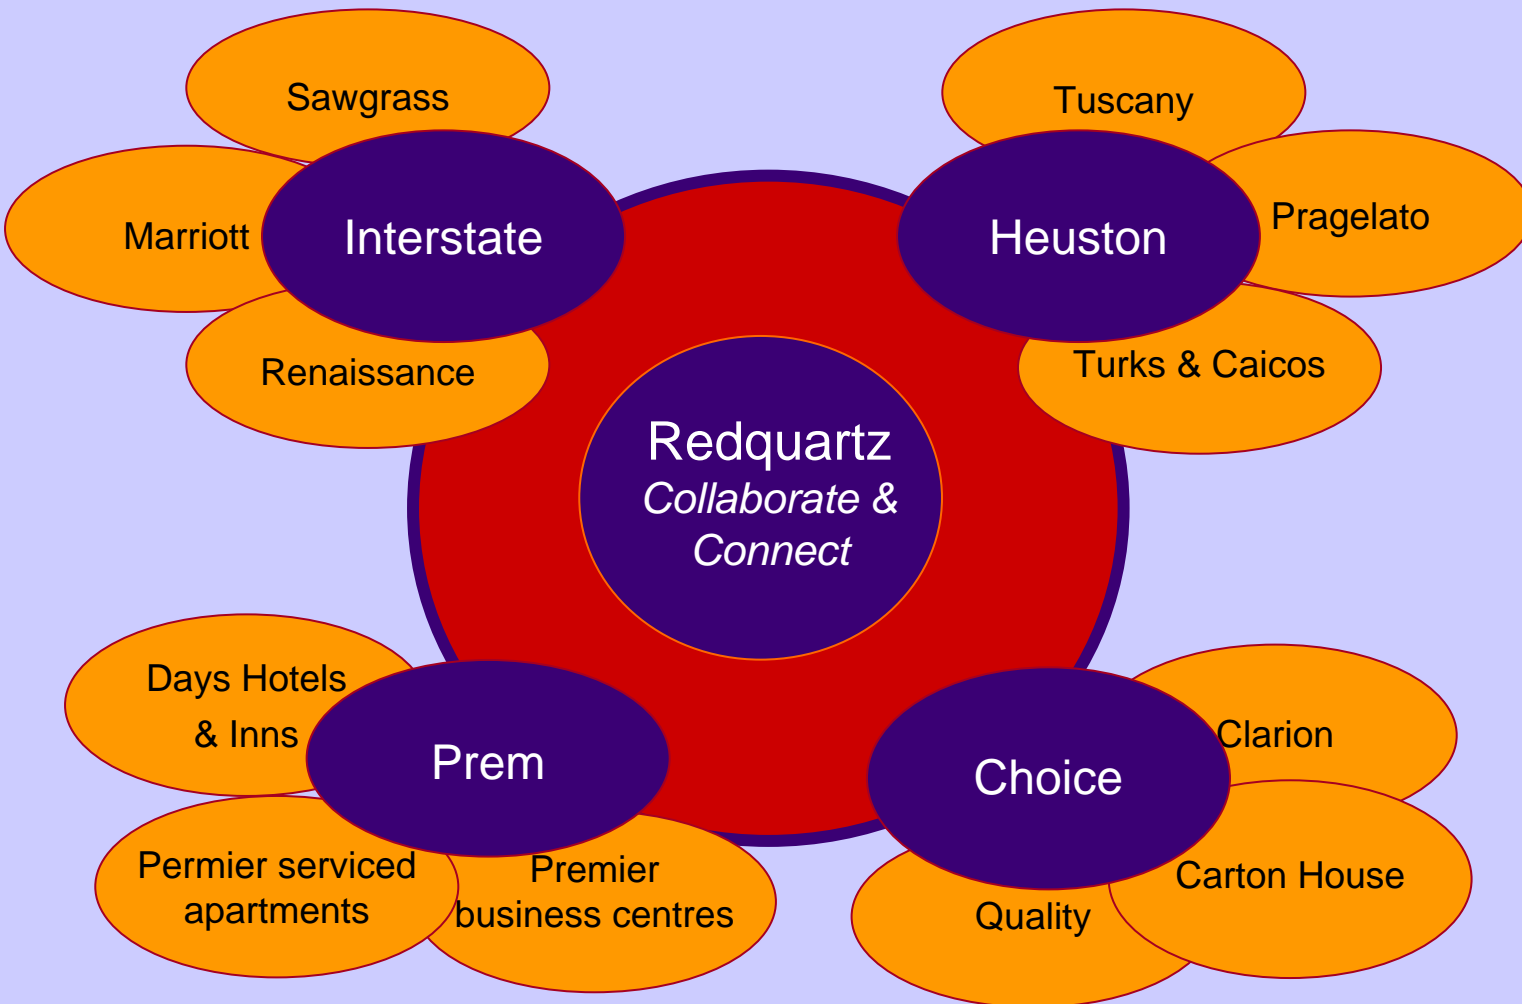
Sawgrass
Marriott
Interstate
Renaissance

Tuscany
Heuston
Pragelato
Turks & Caicos

Redquartz
Collaborate & Connect

Days Hotels & Inns
Prem
Permier serviced apartments
Premier business centres

Clarion
Choice
Carton House
Quality